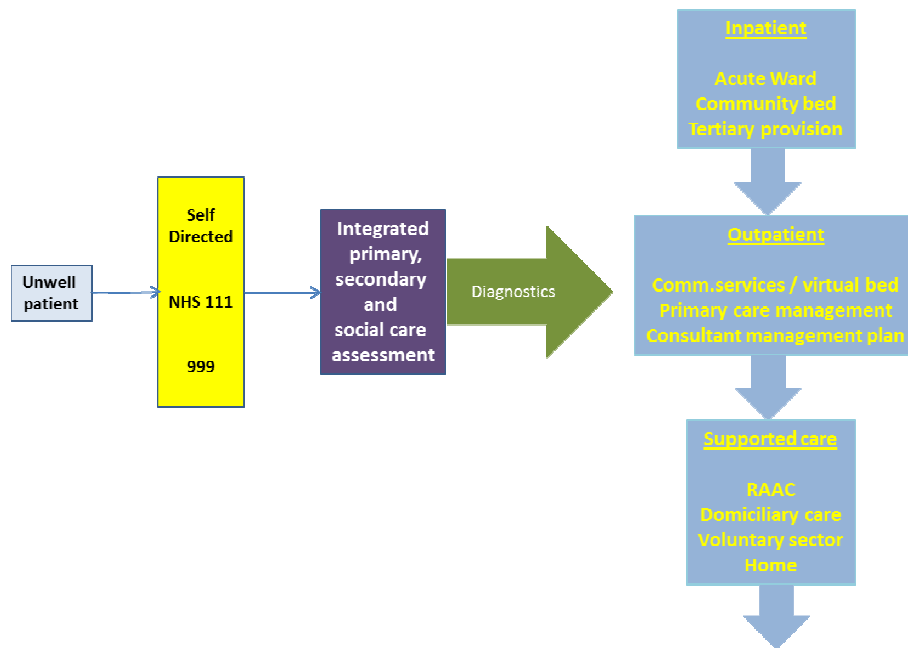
Unwell patient

Self Directed

NHS 111

999

Integrated primary, secondary and social care assessment

Diagnostics

Inpatient

Acute Ward
Community bed
Tertiary provision

Outpatient

Comm.services / virtual bed
Primary care management
Consultant management plan

Supported care

RAAC
Domiciliary care
Voluntary sector
Home